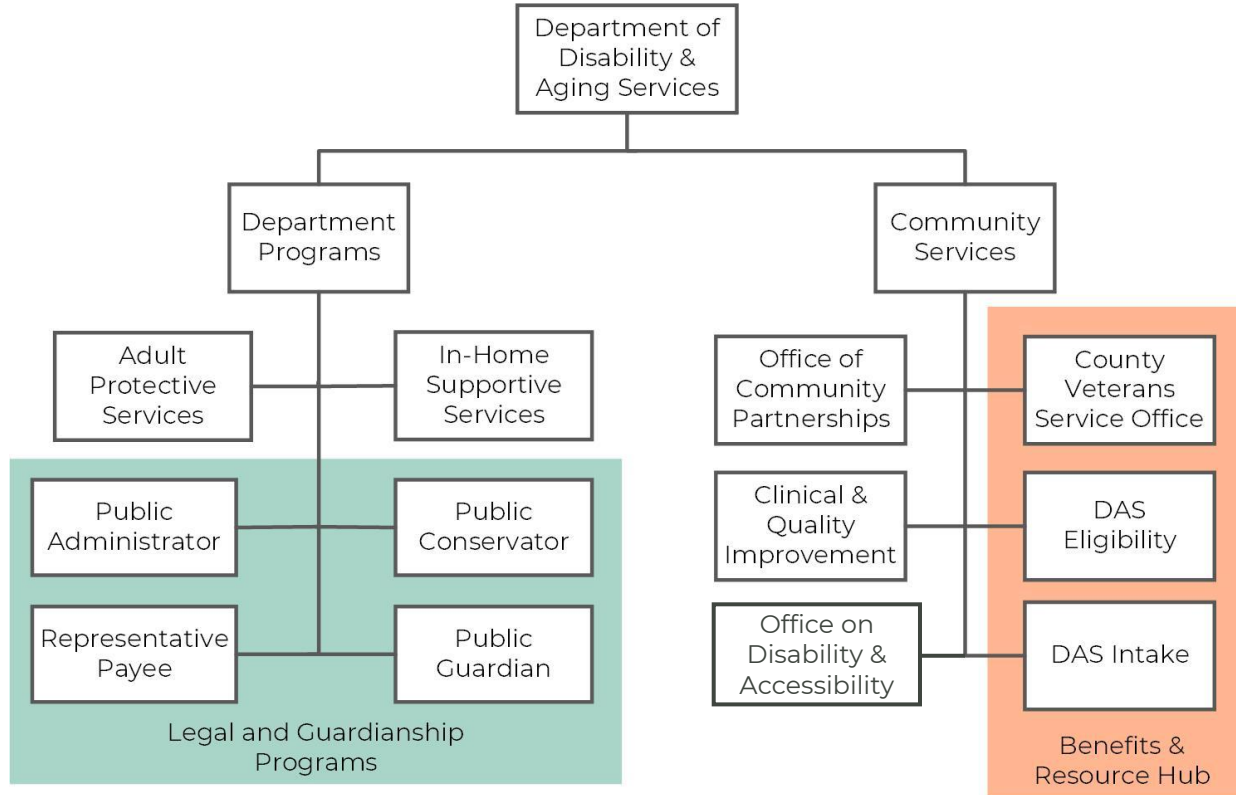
Department of Disability & Aging Services

Department Programs

Community Services

Adult Protective Services

In-Home Supportive Services

Public Administrator

Public Conservator

Representative Payee

Public Guardian

Legal and Guardianship Programs

Office of Community Partnerships

County Veterans Service Office

Clinical & Quality Improvement

DAS Eligibility

Office on Disability & Accessibility

DAS Intake

Benefits & Resource Hub